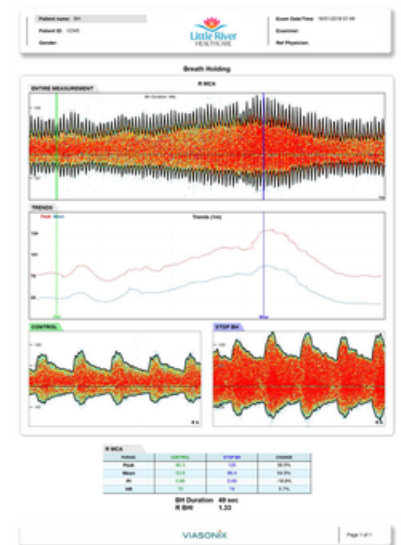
Patient name: BH
Patient ID: 12345
Gender:

Little River HEALTHCARE

Exam Date/Time: 16/01/2018 07:48
Examiner:
Ref Physician:

Breath Holding

R MCA

ENTIRE MEASUREMENT

BH Duration: 49s

TRENDS

Peak Mean

Trends (cm)

CONTROL

STOP BH

4 s

4 s

R MCA

| PARAM | CONTROL | STOP BH | CHANGE |
|---|---|---|---|
| Peak | 80.3 | 126 | 56.5% |
| Mean | 53.6 | 86.4 | 44.5% |
| PI | 0.85 | 0.66 | -16.8% |
| HR | 75 | 74 | 0.7% |

BH Duration 49 sec
R BHI 1.33

VIASONIX

Page 1 of 1